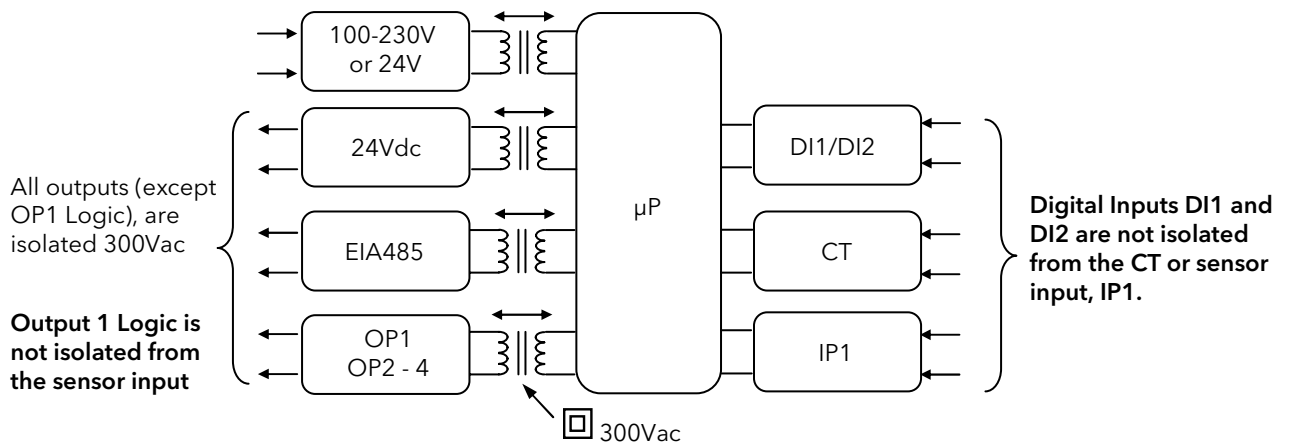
100-230V or 24V

24Vdc

EIA485

OP1
OP2 - 4

μP

DI1/DI2

CT

IP1

All outputs (except OP1 Logic), are isolated 300Vac

Output 1 Logic is not isolated from the sensor input

Digital Inputs DI1 and DI2 are not isolated from the CT or sensor input, IP1.

300Vac